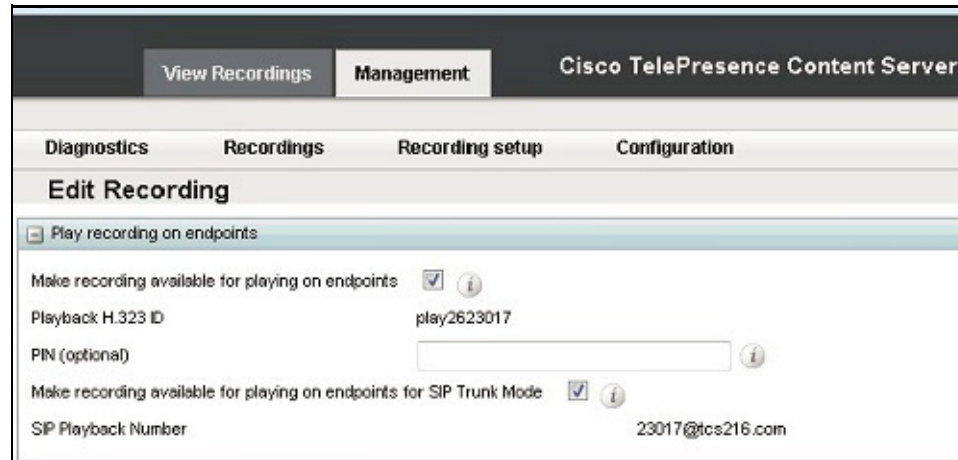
View Recordings Management Cisco TelePresence Content Server

Diagnostics Recordings Recording setup Configuration

Edit Recording

Play recording on endpoints

Make recording available for playing on endpoints

Playback H.323 ID play2623017

PIN (optional)

Make recording available for playing on endpoints for SIP Trunk Mode

SIP Playback Number 23017@tcs216.com